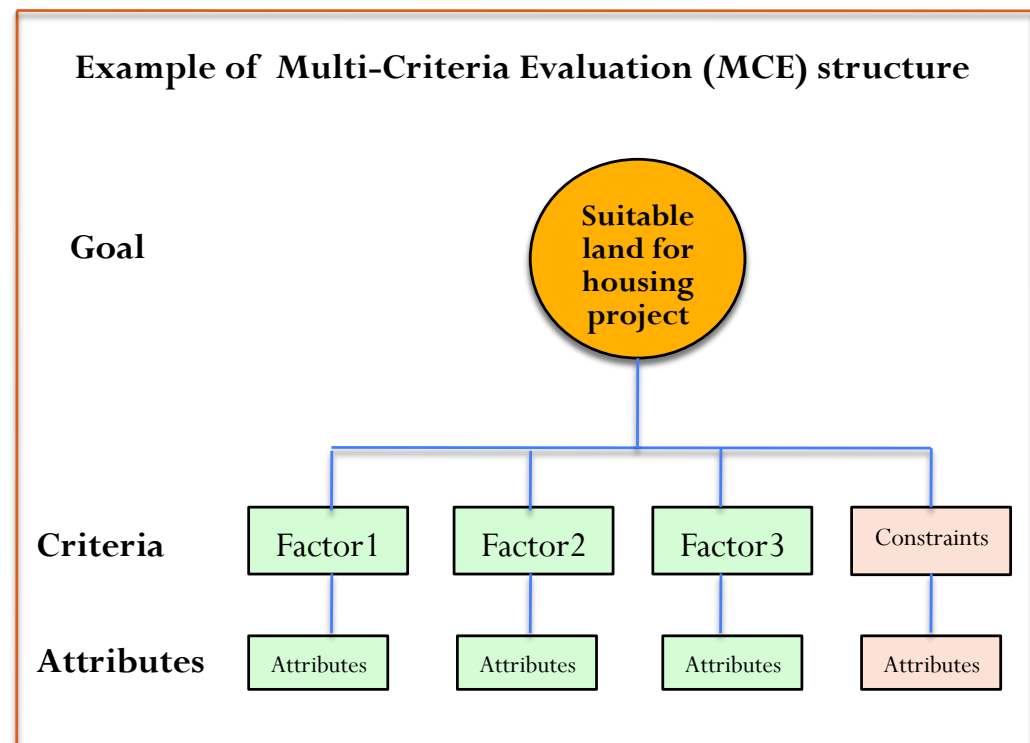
Example of Multi-Criteria Evaluation (MCE) structure

Goal

Suitable land for housing project

Criteria

Factor1

Factor2

Factor3

Constraints

Attributes

Attributes

Attributes

Attributes

Attributes